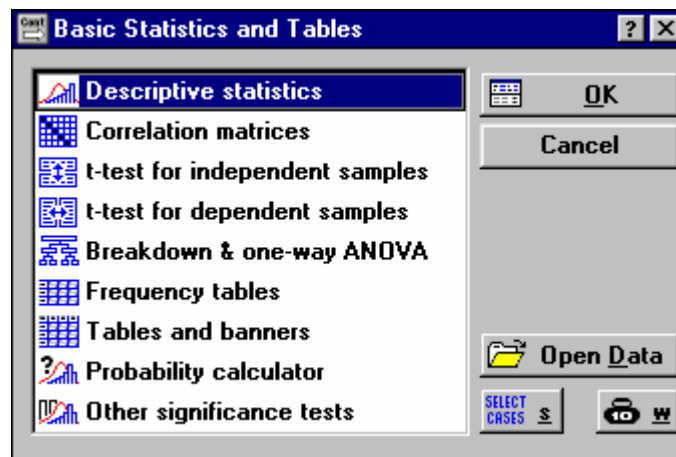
Basic Statistics and Tables
? X
Descriptive statistics
Correlation matrices
t-test for independent samples
t-test for dependent samples
Breakdown & one-way ANOVA
Frequency tables
Tables and banners
Probability calculator
Other significance tests
OK
Cancel
Open Data
SELECT CASES S
W